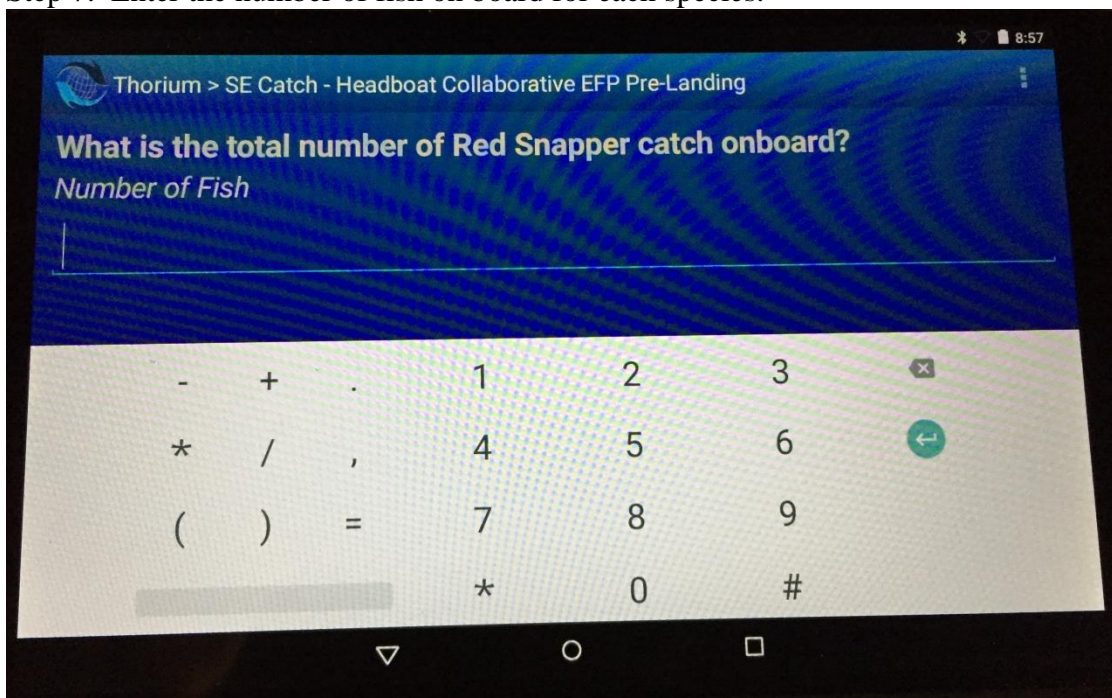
Step 7: Enter the number of fish on board for each species.

8:57

Thorium > SE Catch - Headboat Collaborative EFP Pre-Landing

What is the total number of Red Snapper catch onboard?

Number of Fish

- + . 1 2 3
* / , 4 5 6
( ) = 7 8 9
* 0 #